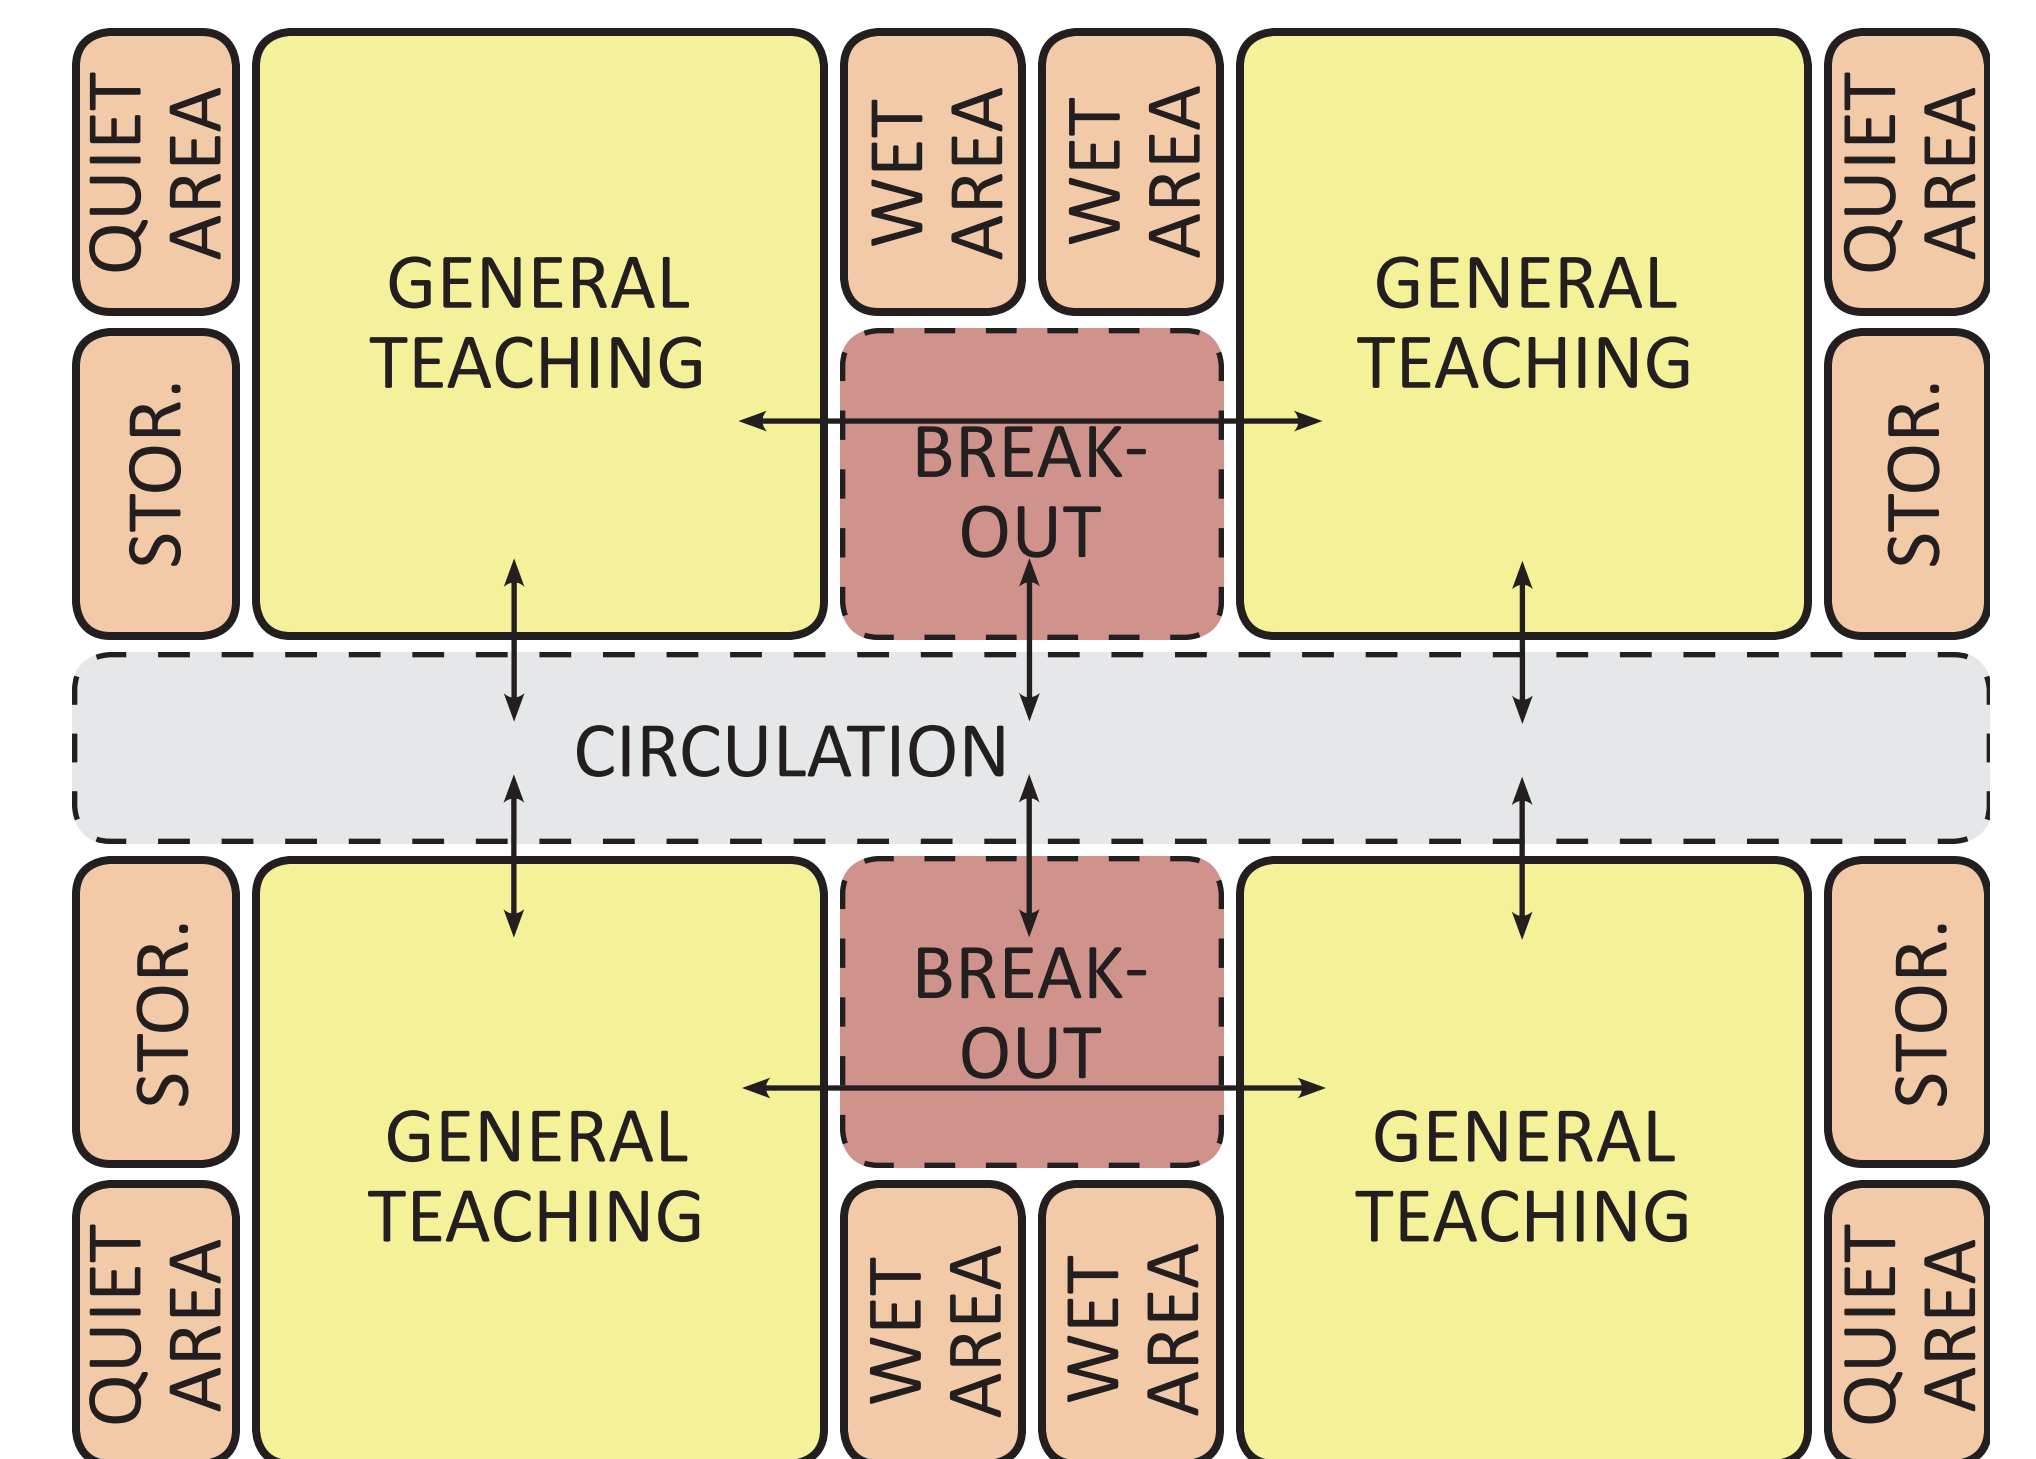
QUIET AREA

GENERAL TEACHING

WET AREA

WET AREA

GENERAL TEACHING

QUIET AREA

STOR.

BREAK-OUT

STOR.

CIRCULATION

STOR.

BREAK-OUT

STOR.

GENERAL TEACHING

GENERAL TEACHING

QUIET AREA

WET AREA

WET AREA

QUIET AREA